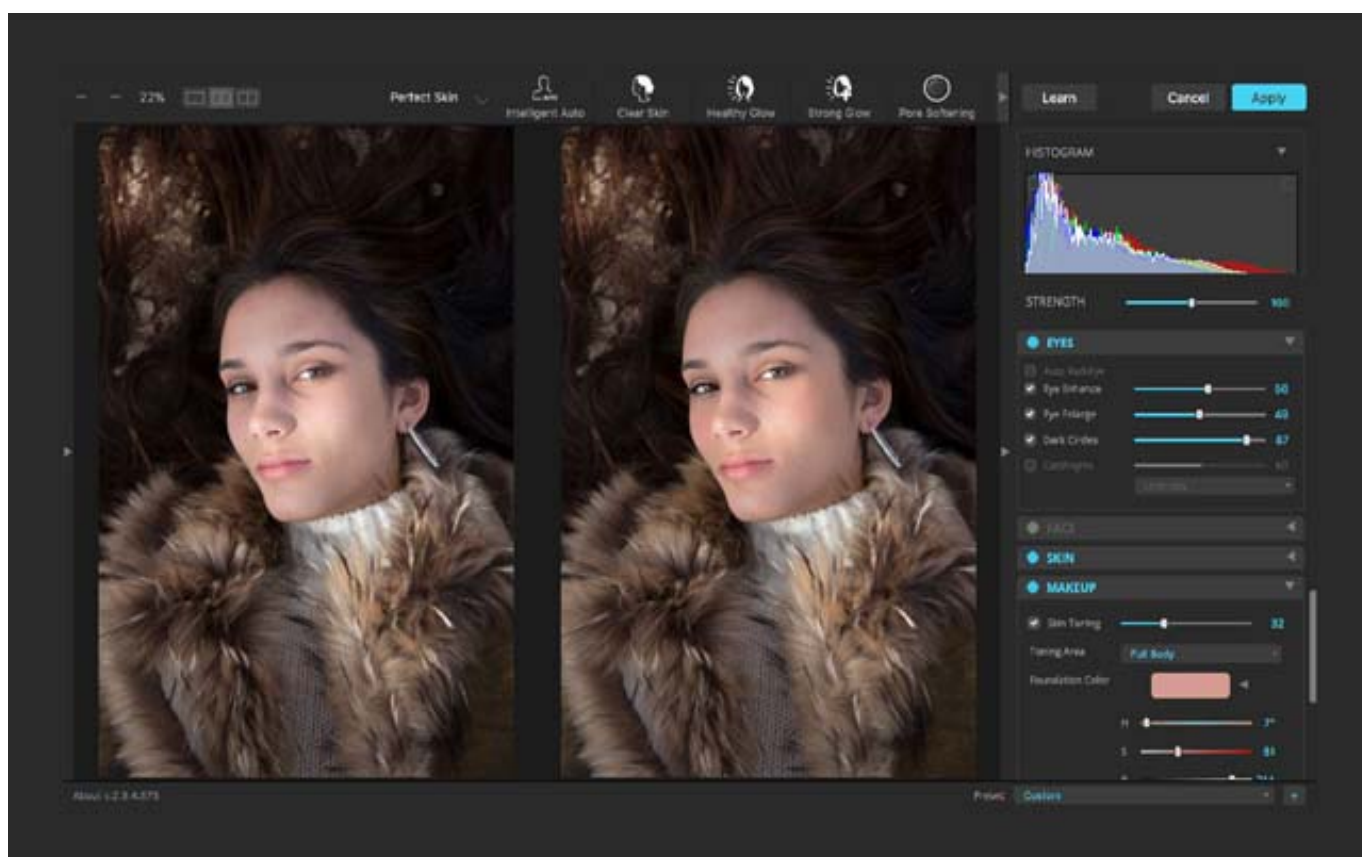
22%

Perfect Skin

Intelligent Auto

Clear Skin

Healthy Glow

Strong Glow

Pore Softening

Learn

Cancel

Apply

HISTOGRAM

STRENGTH

100

EYES

Auto RedEye

Eye Enhance

50

Eye Enlarge

40

Dark Circles

87

Catchlights

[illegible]

FACE

SKIN

MAKEUP

Skin Toning

32

Toning Area

Full Body

Foundation Color

H

7°

S

83

About 1.2.3.4.575

Preset:

Custom